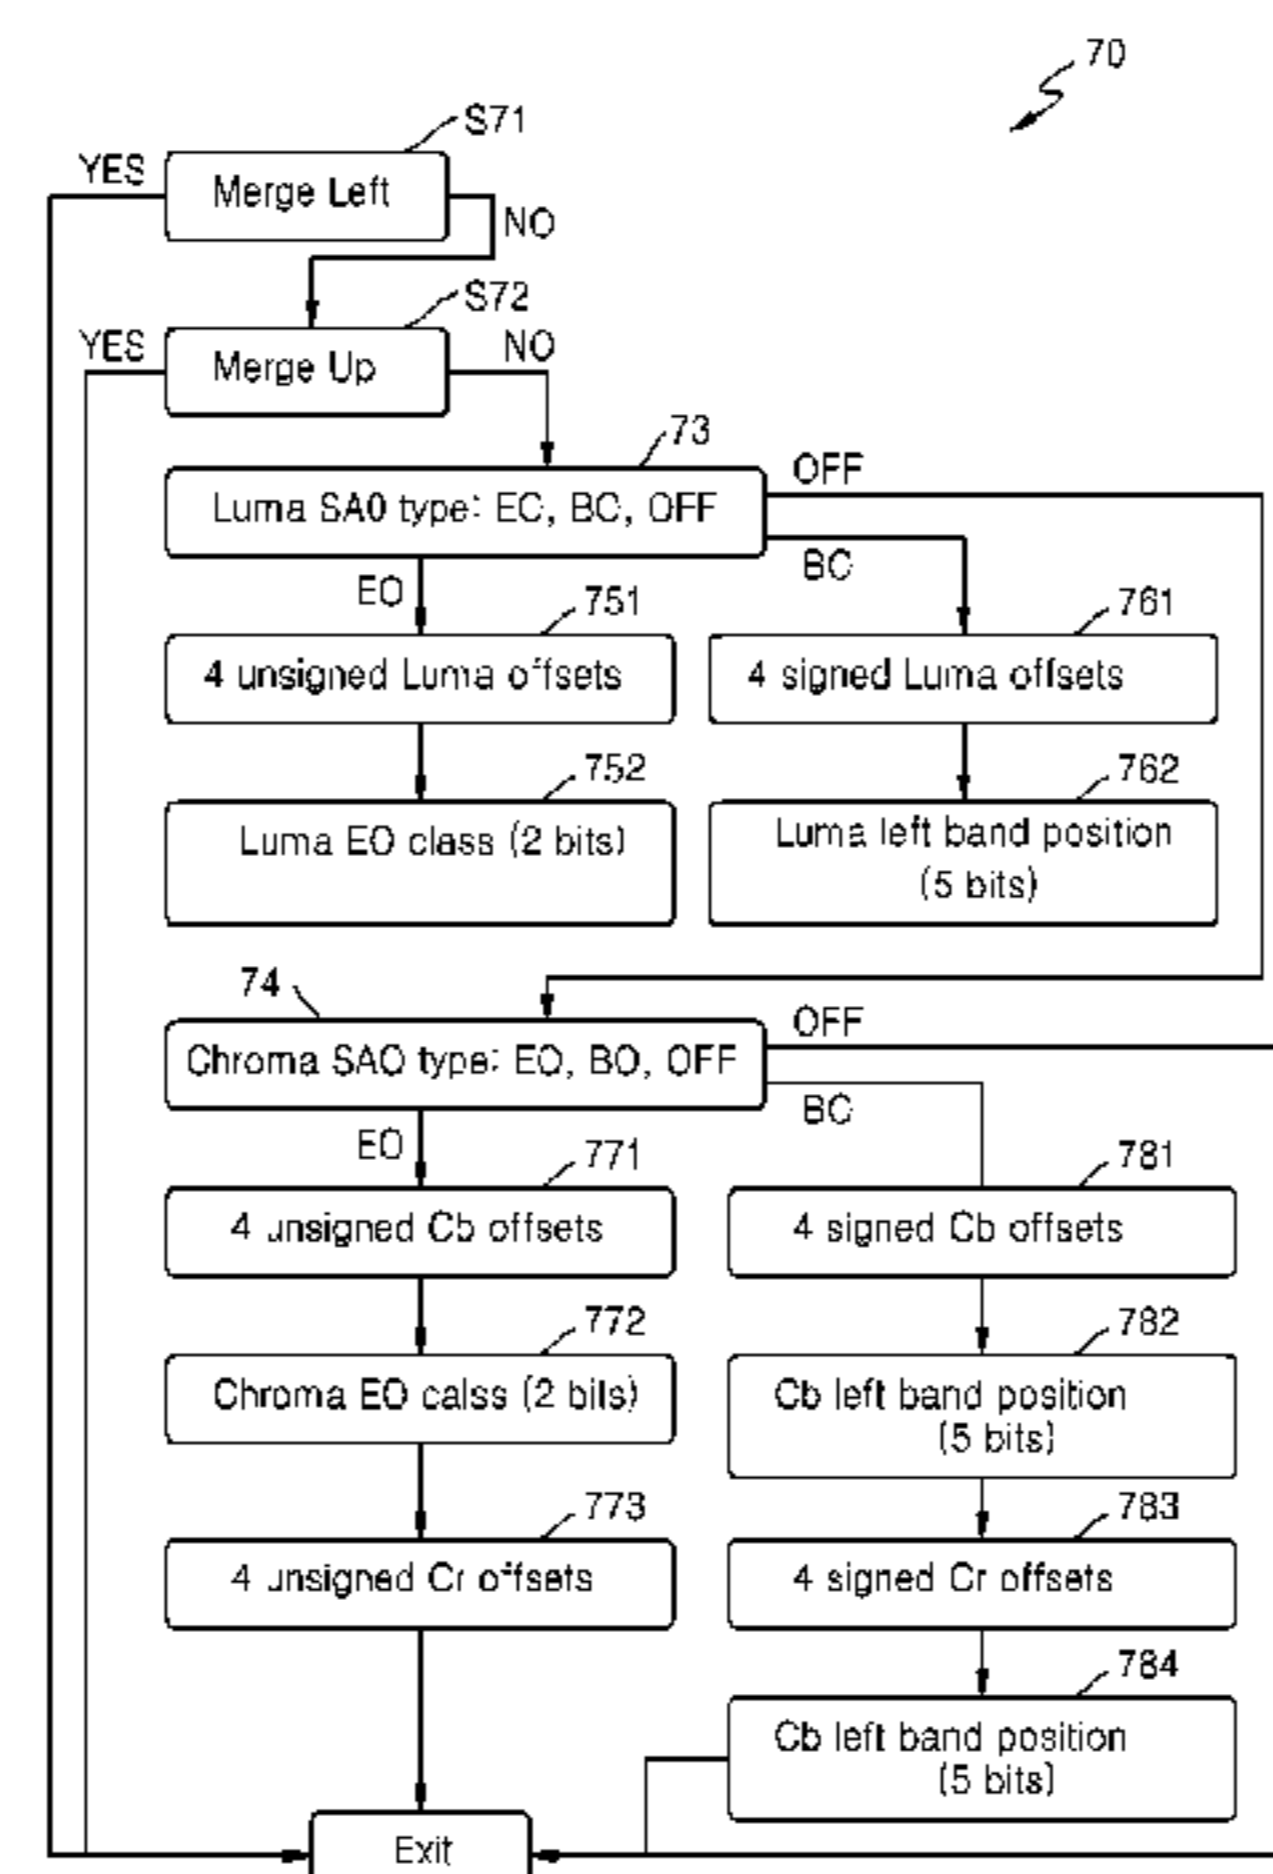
70

S71

YES

Merge Left

NO

S72

YES

Merge Up

NO

73

OFF

Luma SA0 type: EC, BC, OFF

BC

EO

751

761

4 unsigned Luma offsets

4 signed Luma offsets

752

762

Luma EO class (2 bits)

Luma left band position (5 bits)

74

OFF

Chroma SAO type: EO, BO, OFF

BC

EO

771

781

4 unsigned Cb offsets

4 signed Cb offsets

772

782

Chroma EO calss (2 bils)

Cb left band position (5 bits)

773

783

4 unsigned Cr offsets

4 signed Cr offsets

784

Cb left band position (5 bits)

Exit